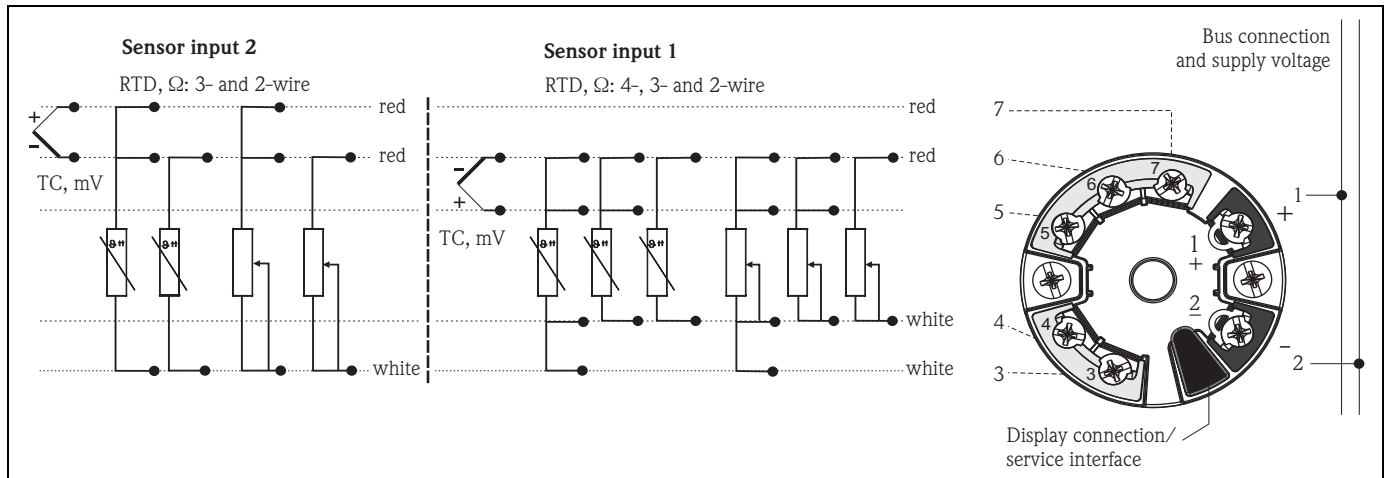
Sensor input 2

RTD, Ω: 3- and 2-wire

+

-

TC, mV

red

red

white

Sensor input 1

RTD, Ω: 4-, 3- and 2-wire

-

+

TC, mV

red

red

white

white

Bus connection and supply voltage

7

6

5

4

3

6

7

5

4

3

1

+

2

+

-

1

2

Display connection/ service interface